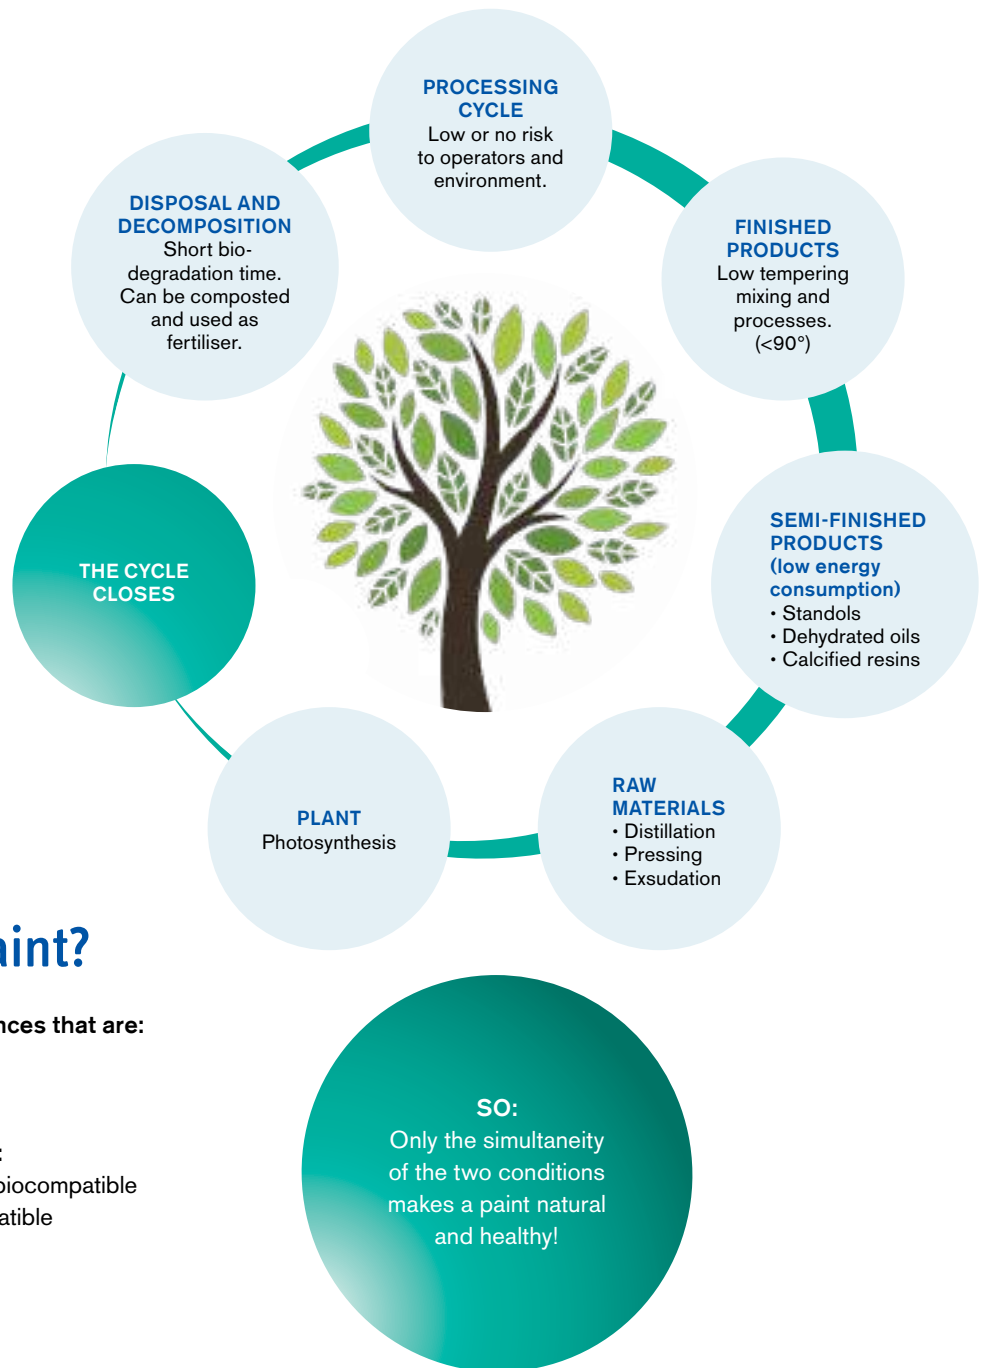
PROCESSING CYCLE
Low or no risk to operators and environment.

FINISHED PRODUCTS
Low tempering mixing and processes. (<90°)

SEMI-FINISHED PRODUCTS
(low energy consumption)
• Standols
• Dehydrated oils
• Calcified resins

RAW MATERIALS
• Distillation
• Pressing
• Exudation

PLANT
Photosynthesis

THE CYCLE CLOSES

DISPOSAL AND DECOMPOSITION
Short biodegradation time. Can be composted and used as fertiliser.

aint?

nces that are:

:
biocompatible
atible

SO:
Only the simultaneity of the two conditions makes a paint natural and healthy!